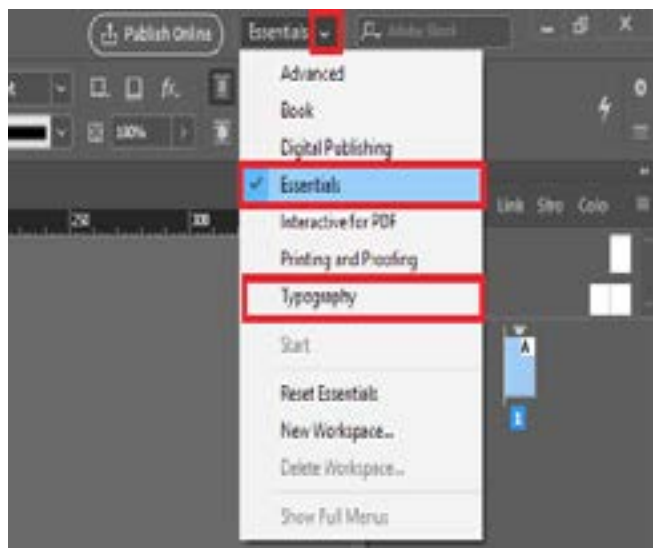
Publish Online

Essentials

Adobe Stock

fx

100%

250

300

Advanced

Book

Digital Publishing

Essentials

Interactive for PDF

Printing and Proofing

Typography

Start

Reset Essentials

New Workspace...

Delete Workspace...

Show Full Menus

Link

Stro

Colo

A

1